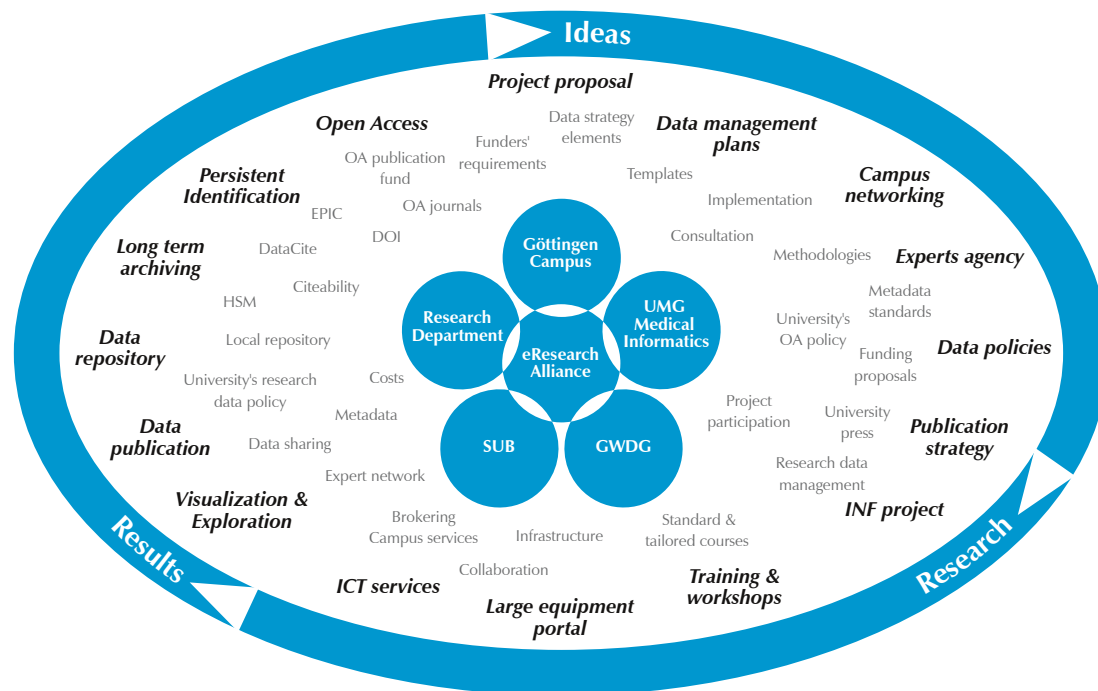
Ideas

Project proposal

Open Access

Data strategy elements

Data management plans

Funders' requirements

OA publication fund

Templates

Campus networking

Persistent Identification

EPIC

OA journals

Implementation

DOI

Consultation

Long term archiving

DataCite

Göttingen Campus

Methodologies

Experts agency

HSM

Citeability

Research Department

UMG Medical Informatics

Metadata standards

Local repository

University's OA policy

Data repository

eResearch Alliance

Data policies

Funding proposals

University's research data policy

Costs

Metadata

Project participation

University press

Data publication

Data sharing

SUB

GWDG

Publication strategy

Research data management

Expert network

Visualization & Exploration

INF project

Brokering Campus services

Infrastructure

Standard & tailored courses

Results

Collaboration

ICT services

Training & workshops

Research

Large equipment portal